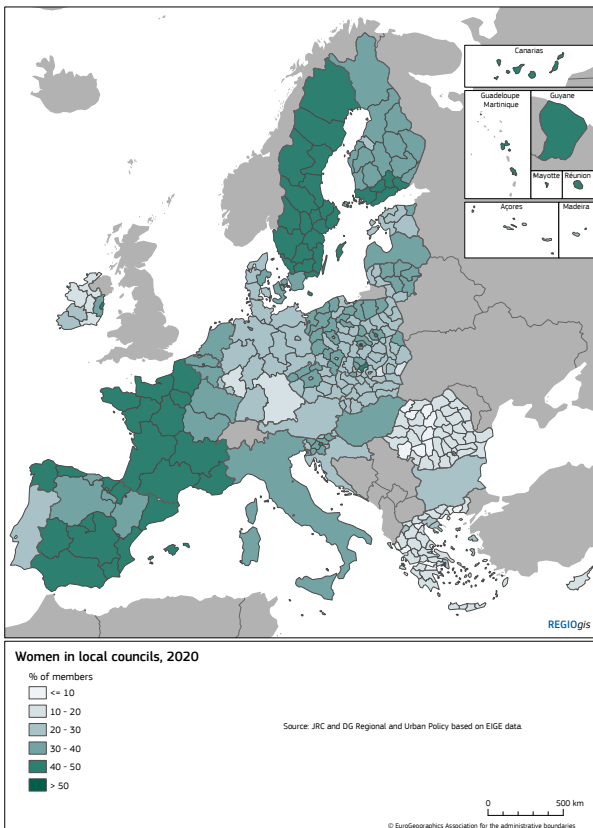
Canarias

Guadeloupe
Martinique

Guyane

Mayotte

Réunion

Açores

Madeira

REGIOgis

Women in local councils, 2020

% of members

<= 10

10 - 20

20 - 30

30 - 40

40 - 50

> 50

Source: JRC and DG Regional and Urban Policy based on EIGE data.

0

500 km

© EuroGeographics Association for the administrative boundaries